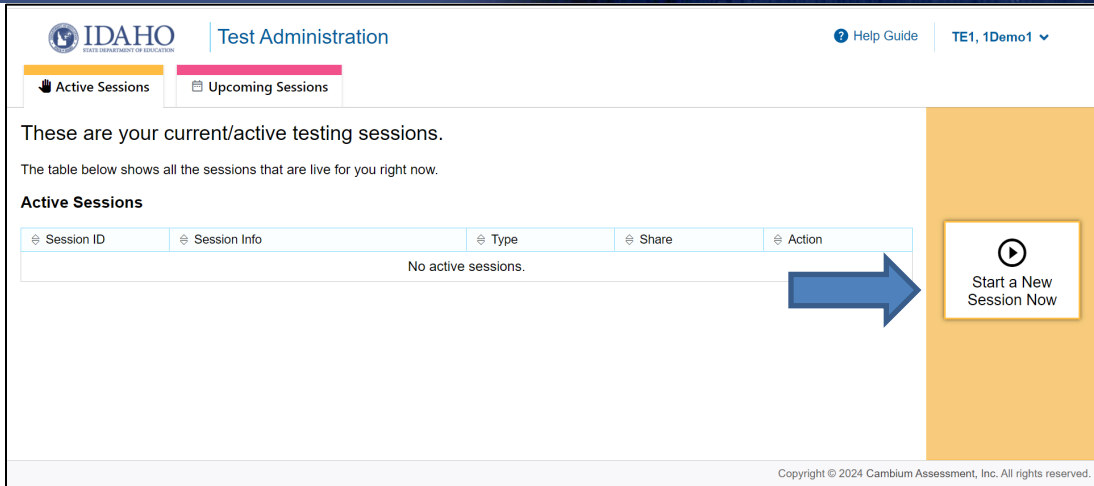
IDAHO
STATE DEPARTMENT OF EDUCATION

Test Administration

Help Guide

TE1, 1Demo1

Active Sessions

Upcoming Sessions

These are your current/active testing sessions.

The table below shows all the sessions that are live for you right now.

Active Sessions

| Session ID | Session Info | Type | Share | Action |
|---|---|---|---|---|
| No active sessions. | | | | |

Start a New Session Now

Copyright © 2024 Cambium Assessment, Inc. All rights reserved.